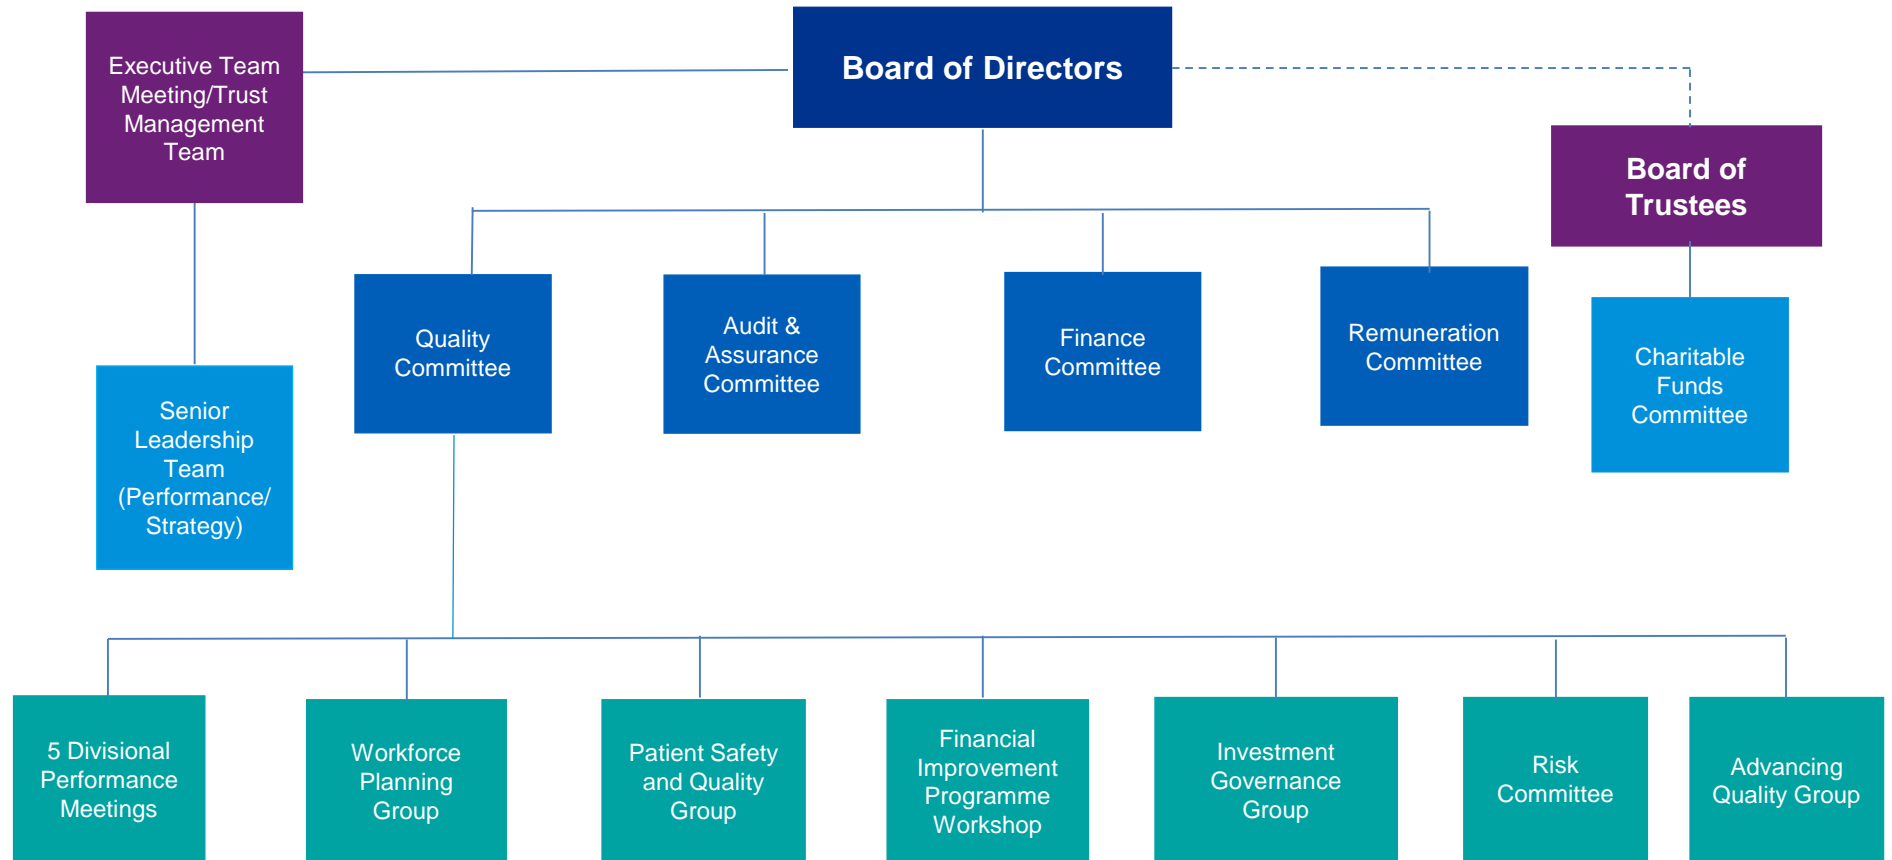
Executive Team Meeting/Trust Management Team

Board of Directors

Board of Trustees

Quality Committee

Audit & Assurance Committee

Finance Committee

Remuneration Committee

Charitable Funds Committee

Senior Leadership Team (Performance/ Strategy)

5 Divisional Performance Meetings

Workforce Planning Group

Patient Safety and Quality Group

Financial Improvement Programme Workshop

Investment Governance Group

Risk Committee

Advancing Quality Group